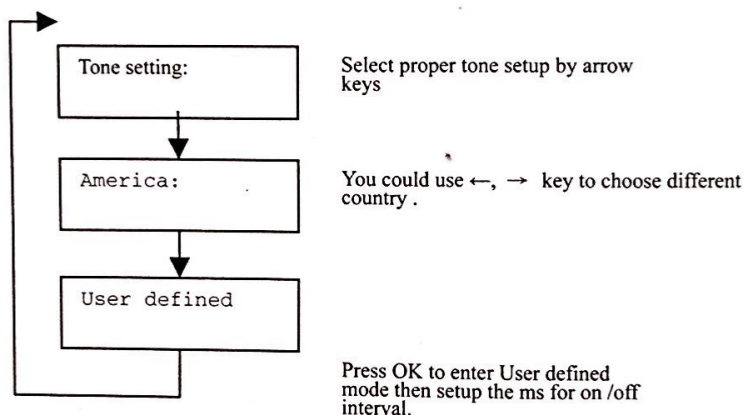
Tone setting:

Select proper tone setup by arrow keys

America:

You could use ←, → key to choose different country .

User defined

Press OK to enter User defined mode then setup the ms for on /off interval.